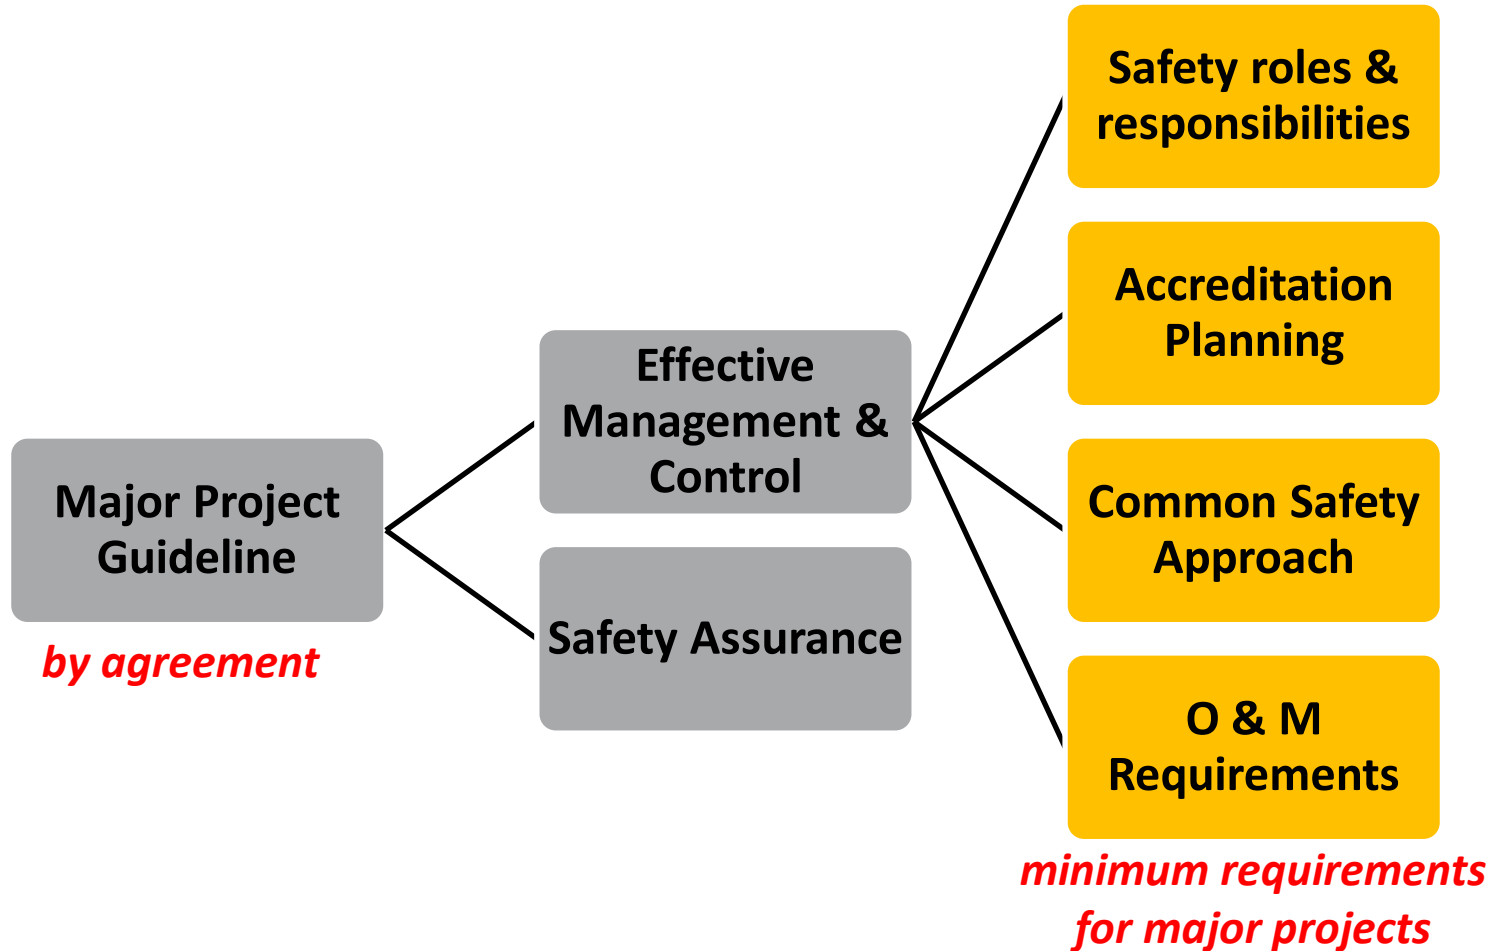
Major Project Guideline

by agreement

Effective Management & Control

Safety Assurance

Safety roles & responsibilities

Accreditation Planning

Common Safety Approach

O & M Requirements

minimum requirements for major projects